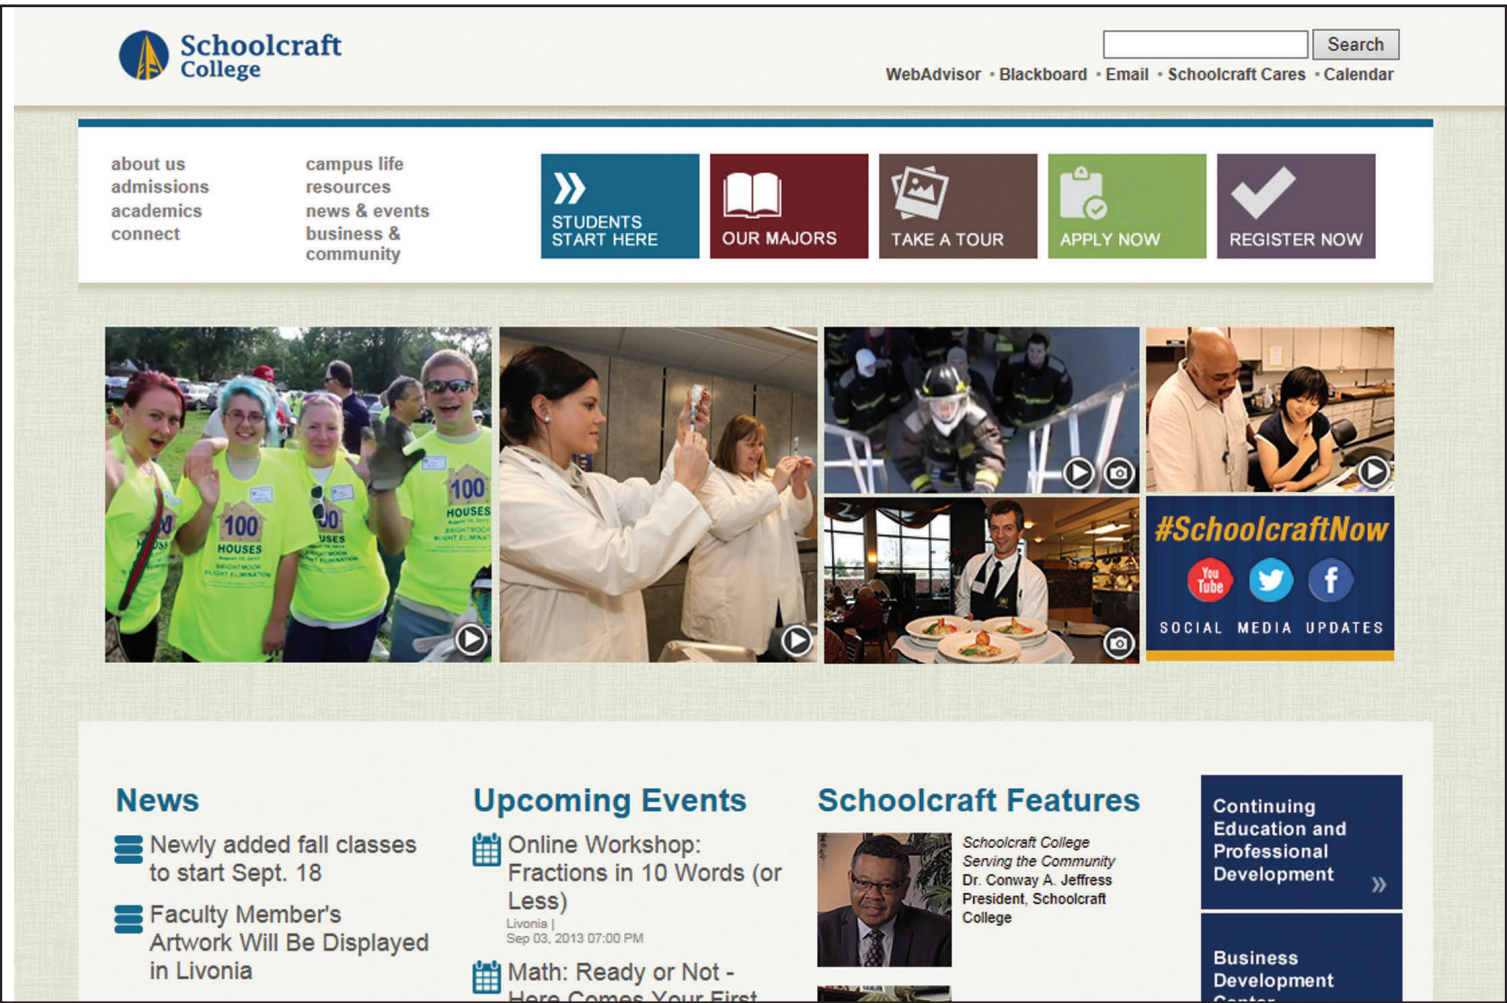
Schoolcraft College

Search

WebAdvisor • Blackboard • Email • Schoolcraft Cares • Calendar

about us
admissions
academics
connect

campus life
resources
news & events
business & community

STUDENTS START HERE

OUR MAJORS

TAKE A TOUR

APPLY NOW

REGISTER NOW

100 HOUSES

#SchoolcraftNow

You Tube

SOCIAL MEDIA UPDATES

News

Newly added fall classes to start Sept. 18

Faculty Member's Artwork Will Be Displayed in Livonia

Upcoming Events

Online Workshop: Fractions in 10 Words (or Less)
Livonia |
Sep 03, 2013 07:00 PM

Math: Ready or Not - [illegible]

Schoolcraft Features

Schoolcraft College Serving the Community
Dr. Conway A. Jeffress President, Schoolcraft College

Continuing Education and Professional Development

Business Development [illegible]